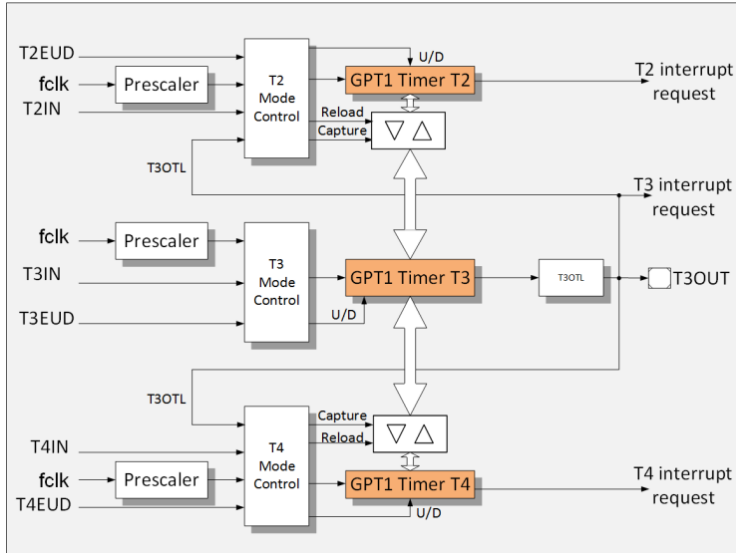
T2EUD
fclk
Prescaler
T2IN
T2 Mode Control
U/D
GPT1 Timer T2
T2 interrupt request
Reload
Capture
$\nabla$ $\triangle$
T3OTL
T3 interrupt request
fclk
Prescaler
T3IN
T3 Mode Control
GPT1 Timer T3
T3OTL
T3OUT
T3EUD
U/D
T3OTL
Capture
Reload
$\nabla$ $\triangle$
T4IN
T4 Mode Control
fclk
Prescaler
GPT1 Timer T4
T4 interrupt request
T4EUD
U/D